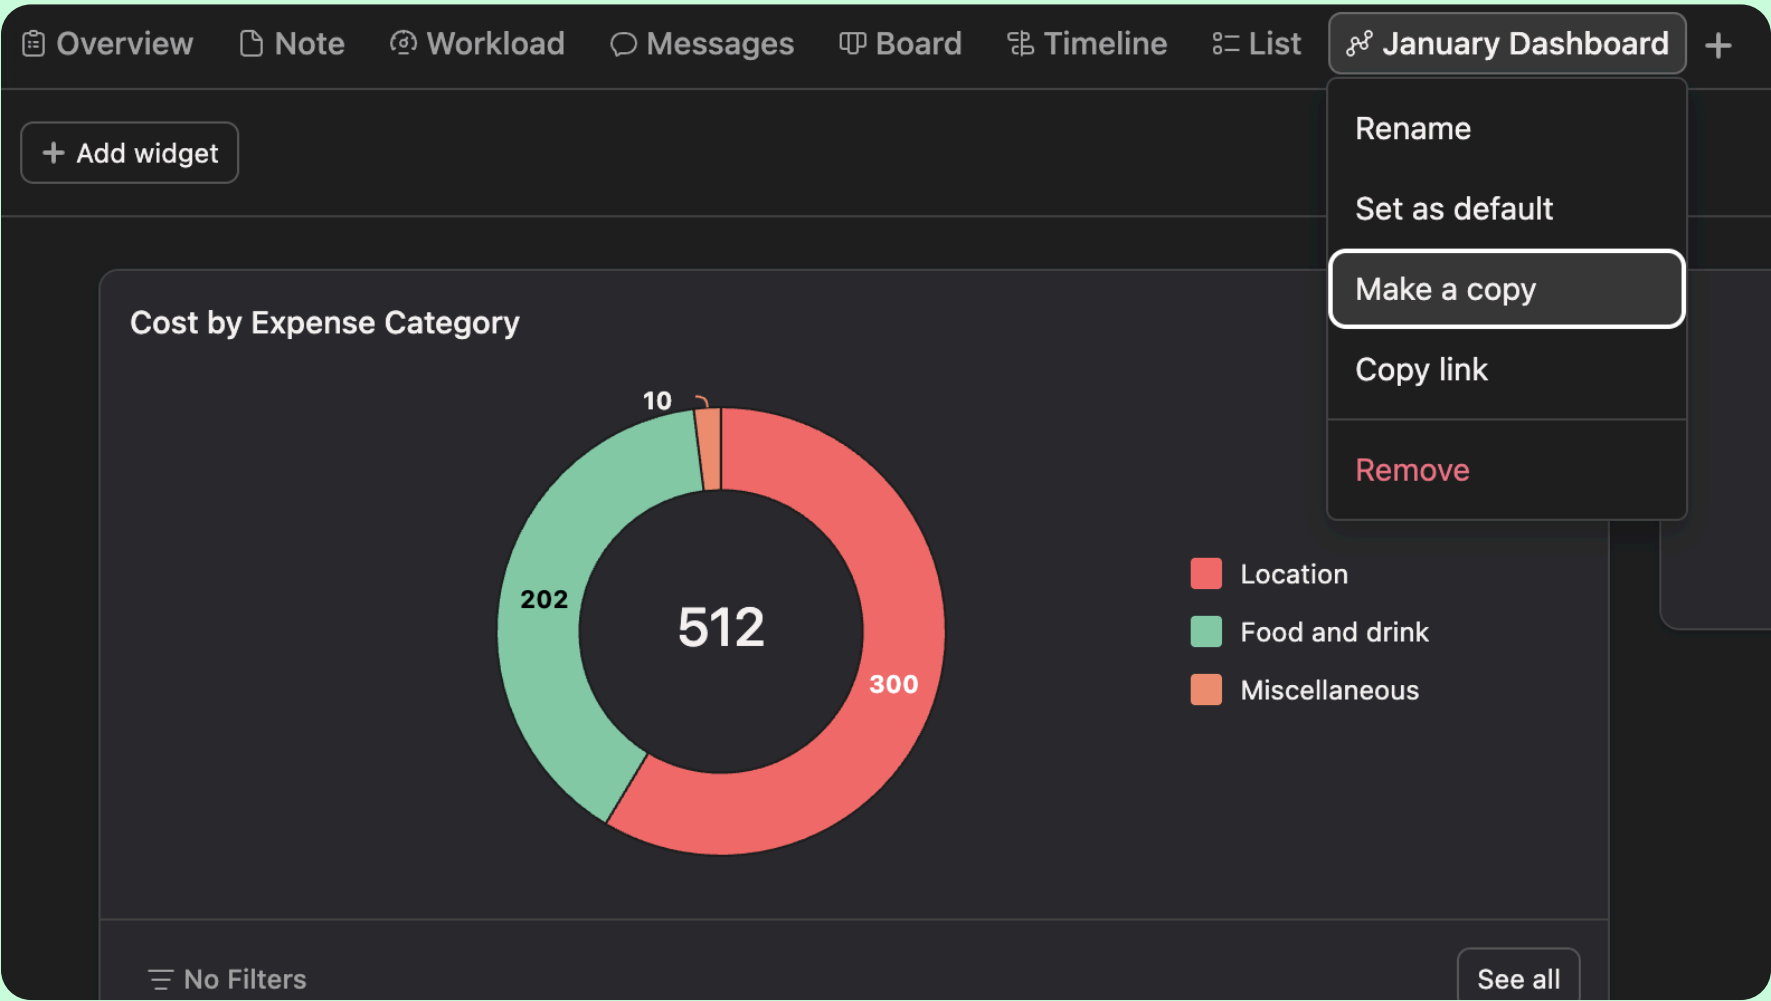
Overview Note Workload Messages Board Timeline List January Dashboard +

Add widget

Rename

Set as default

Make a copy

Copy link

Remove

Cost by Expense Category

10

202

512

300

Location

Food and drink

Miscellaneous

No Filters

See all